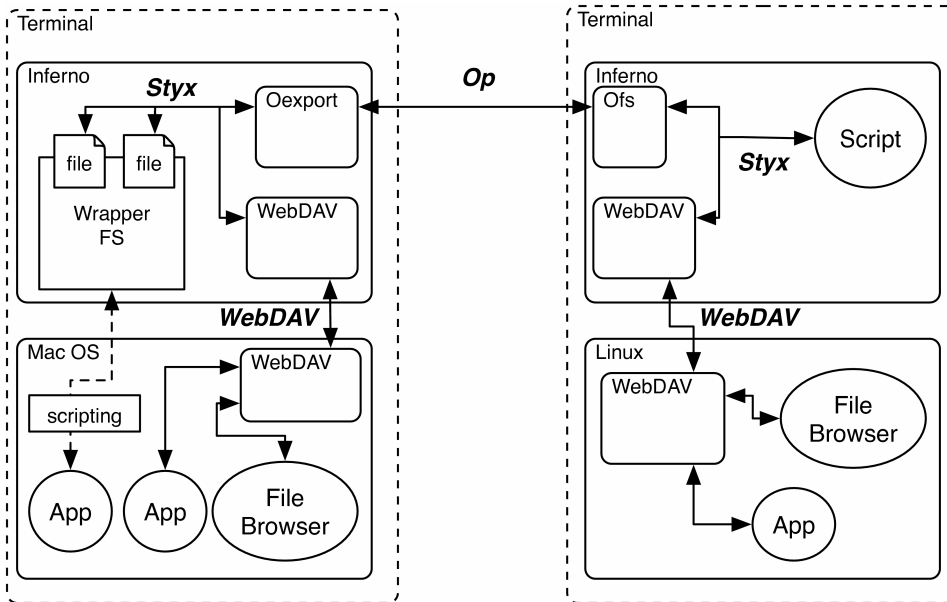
Terminal

Inferno

Styx

Oexport

file

file

Wrapper FS

WebDAV

WebDAV

Mac OS

WebDAV

scripting

App

App

File Browser

Op

Terminal

Inferno

Ofs

Script

Styx

WebDAV

WebDAV

Linux

WebDAV

File Browser

App